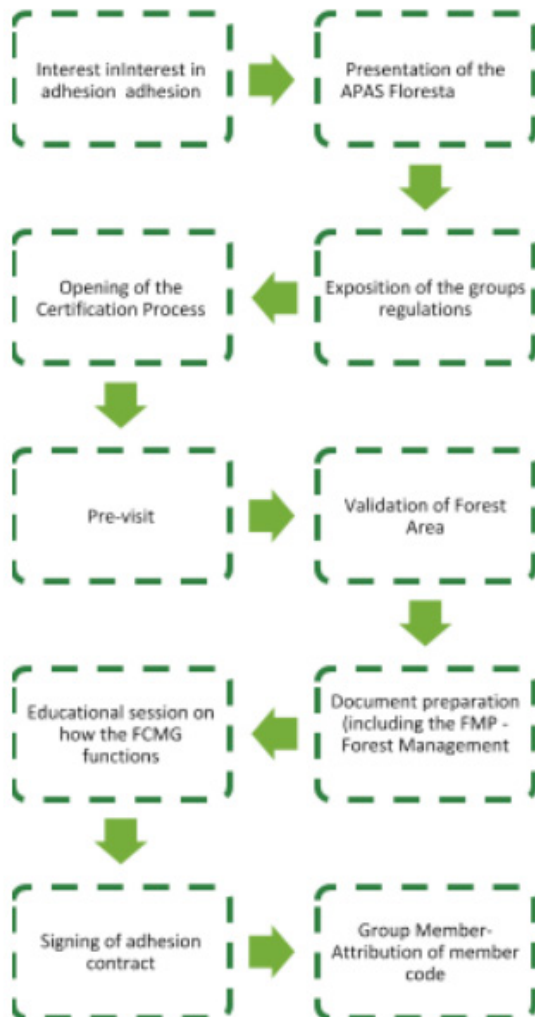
Interest inInterest in adhesion adhesion

Presentation of the APAS Floresta

Exposition of the groups regulations

Opening of the Certification Process

Pre-visit

Validation of Forest Area

Document preparation (including the FMP - Forest Management

Educational session on how the FCMG functions

Signing of adhesion contract

Group Member- Attribution of member code